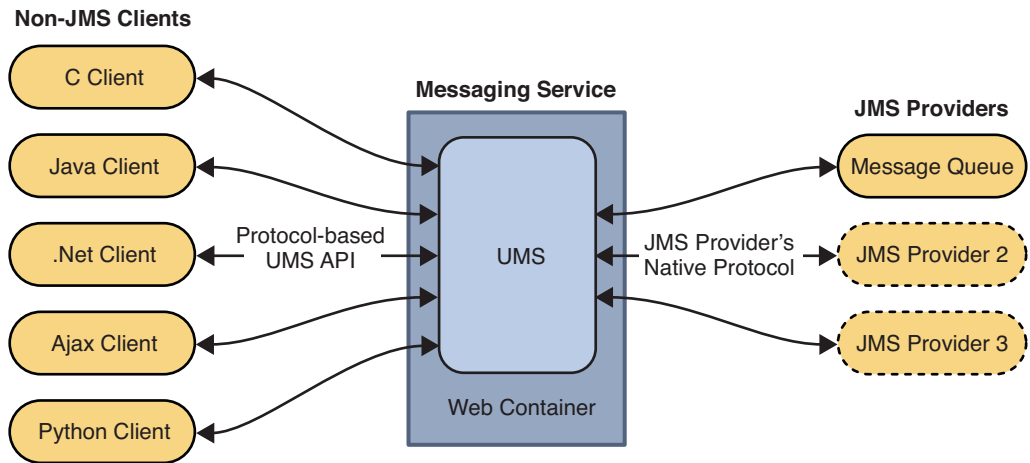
Non-JMS Clients

C Client

Java Client

.Net Client

Ajax Client

Python Client

Protocol-based UMS API

Messaging Service

UMS

Web Container

JMS Provider's Native Protocol

JMS Providers

Message Queue

JMS Provider 2

JMS Provider 3